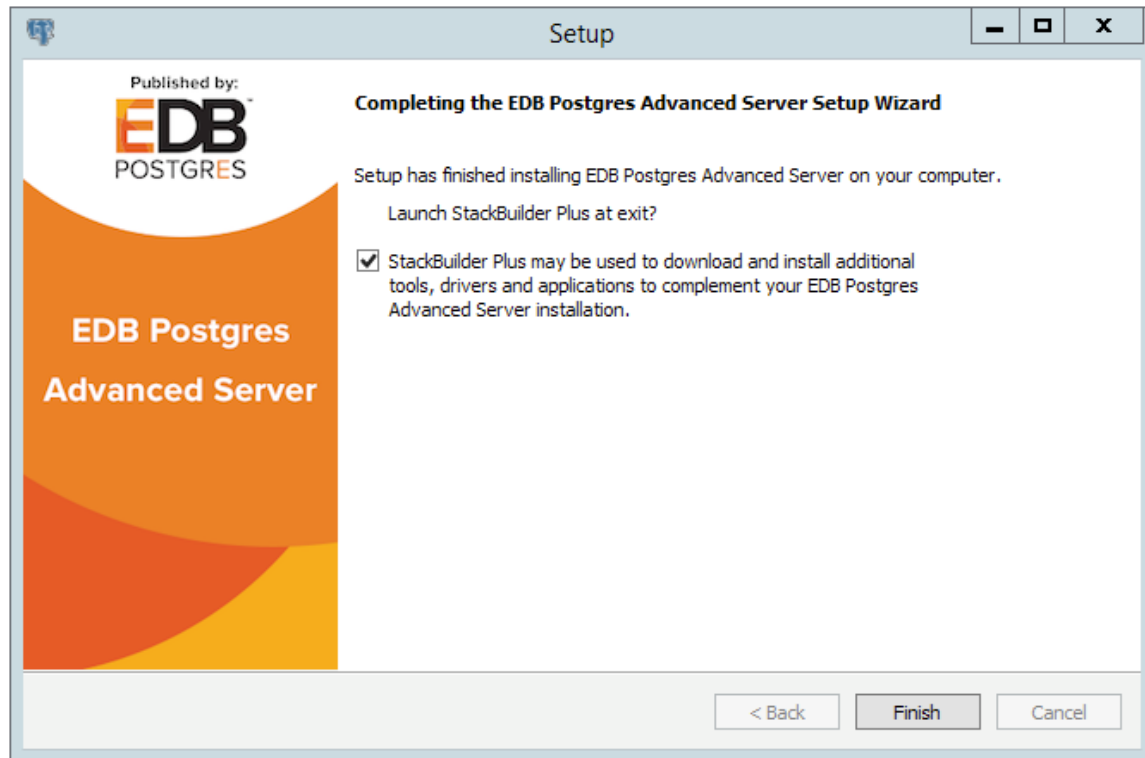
Setup

Published by:
EDB
POSTGRES

EDB Postgres Advanced Server

Completing the EDB Postgres Advanced Server Setup Wizard

Setup has finished installing EDB Postgres Advanced Server on your computer.

Launch StackBuilder Plus at exit?

StackBuilder Plus may be used to download and install additional tools, drivers and applications to complement your EDB Postgres Advanced Server installation.

< Back

Finish

Cancel